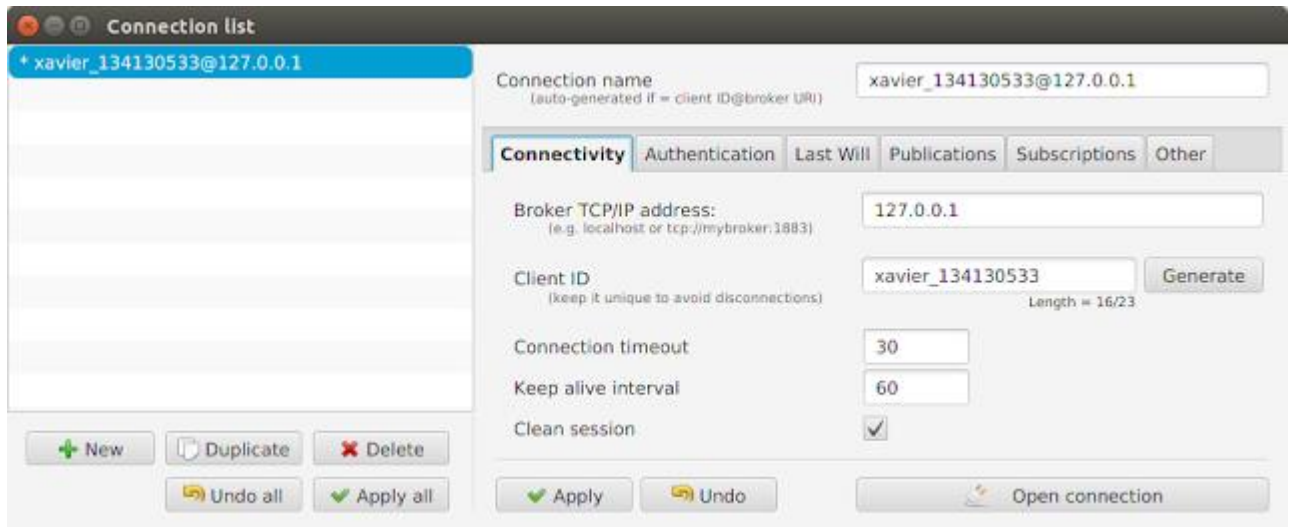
Connection list

* xavier_134130533@127.0.0.1

Connection name
(auto-generated if = client ID@broker URI)
xavier_134130533@127.0.0.1

Connectivity | Authentication | Last Will | Publications | Subscriptions | Other

Broker TCP/IP address:
(e.g. localhost or tcp://mybroker:1883)
127.0.0.1

Client ID
(keep it unique to avoid disconnections)
xavier_134130533
Generate
Length = 16/23

Connection timeout
30

Keep alive interval
60

Clean session

New
Duplicate
Delete
Undo all
Apply all

Apply
Undo
Open connection